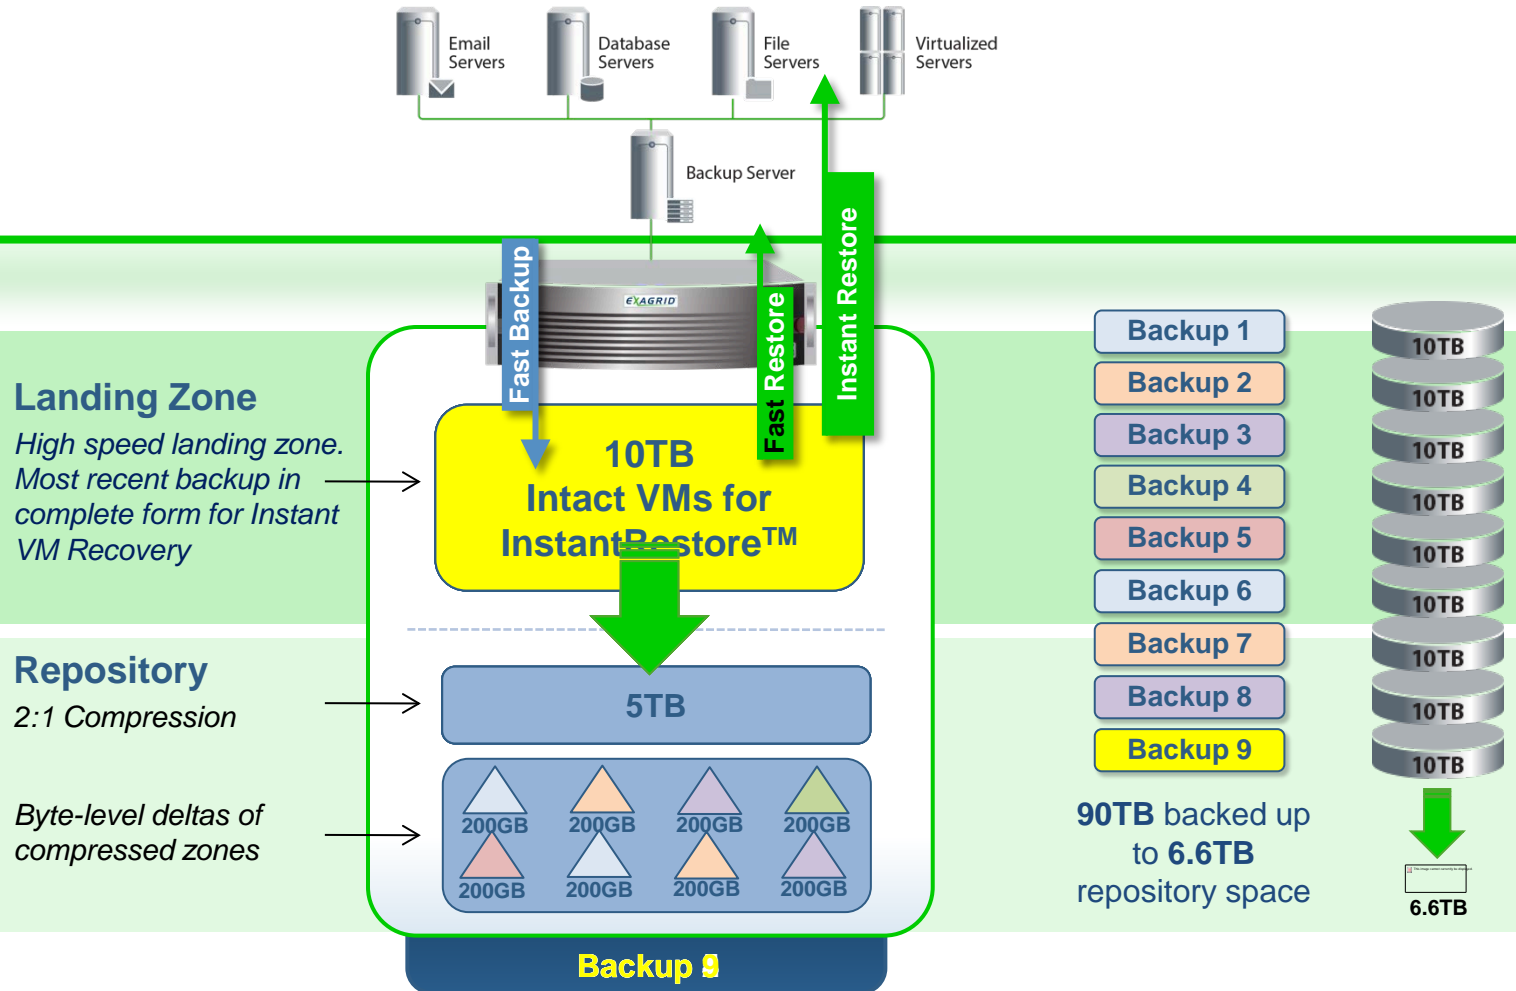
Email Servers

Database Servers

File Servers

Virtualized Servers

Backup Server

EXAGRID

Fast Backup

Fast Restore

Instant Restore

Landing Zone

High speed landing zone. Most recent backup in complete form for Instant VM Recovery

10TB
Intact VMs for
InstantRestore™

Repository

2:1 Compression

5TB

Byte-level deltas of compressed zones

200GB
200GB
200GB
200GB
200GB
200GB
200GB
200GB

Backup 9

Backup 1
Backup 2
Backup 3
Backup 4
Backup 5
Backup 6
Backup 7
Backup 8
Backup 9

90TB backed up to 6.6TB repository space

10TB
10TB
10TB
10TB
10TB
10TB
10TB
10TB
10TB

6.6TB